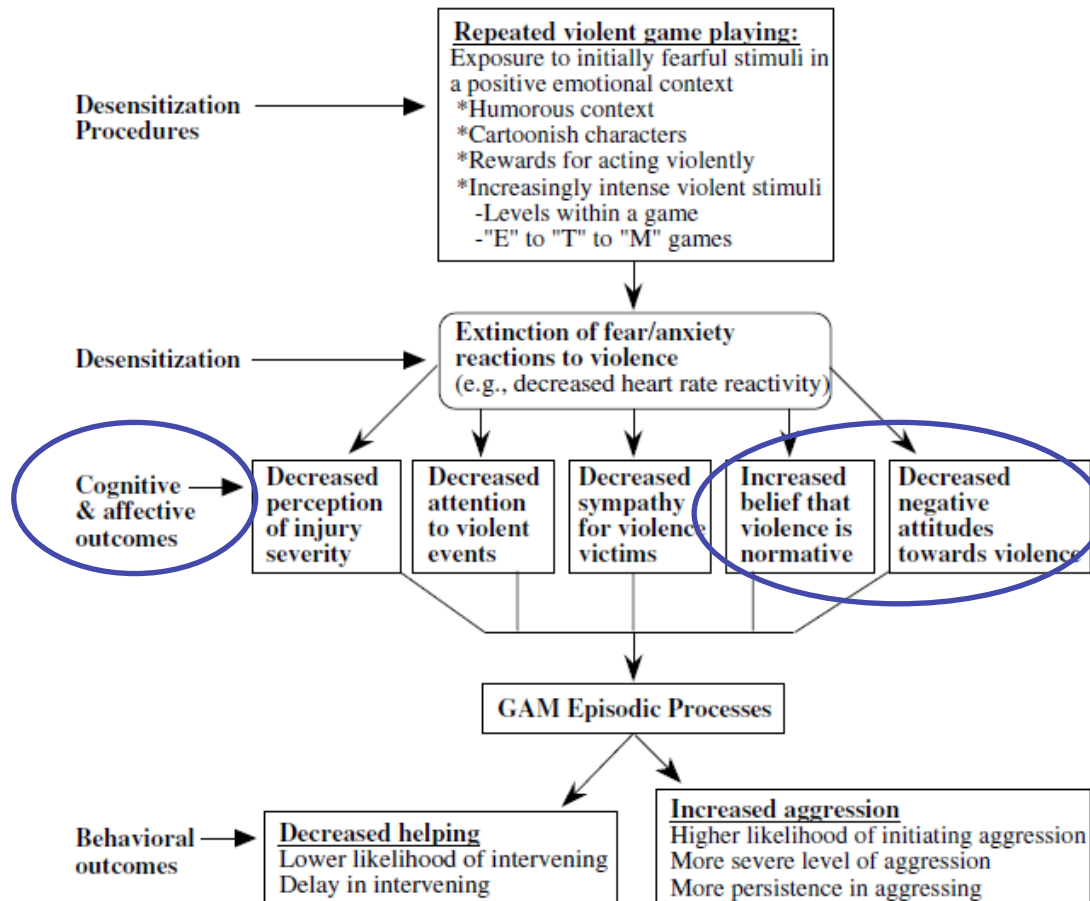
Repeated violent game playing:
Exposure to initially fearful stimuli in a positive emotional context
*Humorous context
*Cartoonish characters
*Rewards for acting violently
*Increasingly intense violent stimuli
-Levels within a game
-"E" to "T" to "M" games

Desensitization Procedures

Desensitization

Extinction of fear/anxiety reactions to violence
(e.g., decreased heart rate reactivity)

Cognitive & affective outcomes

Decreased perception of injury severity

Decreased attention to violent events

Decreased sympathy for violence victims

Increased belief that violence is normative

Decreased negative attitudes towards violence

GAM Episodic Processes

Behavioral outcomes

Decreased helping
Lower likelihood of intervening
Delay in intervening

Increased aggression
Higher likelihood of initiating aggression
More severe level of aggression
More persistence in aggressing